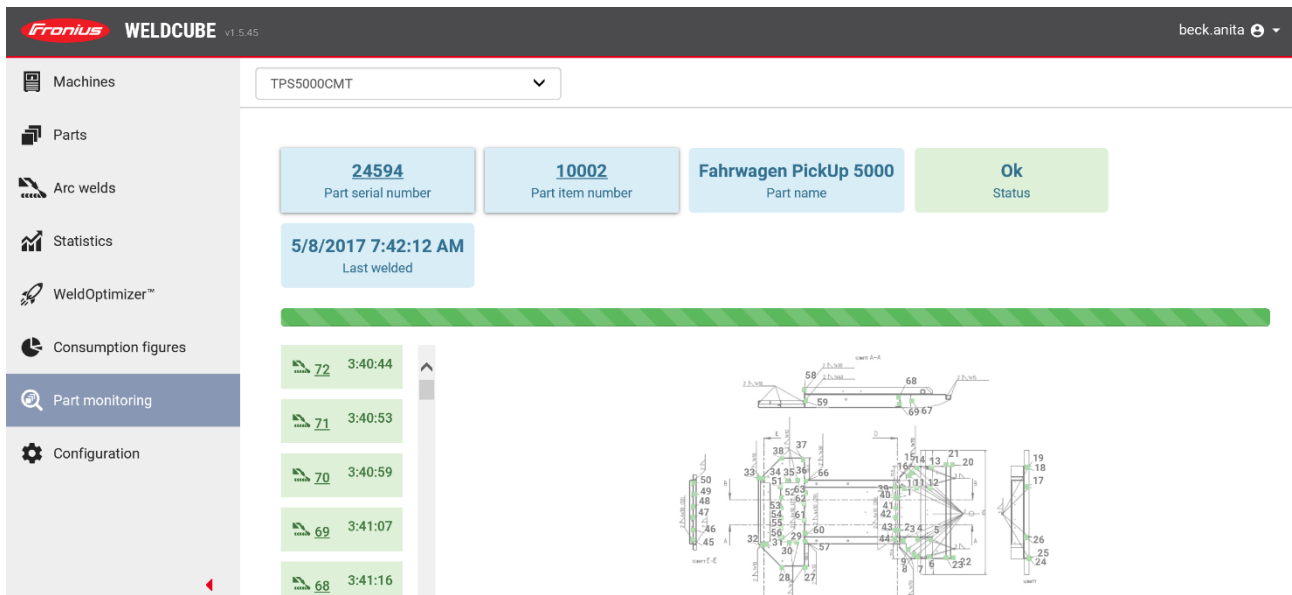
Fronius WELDCUBE v1.5.45

beck.anita

Machines

Parts

Arc welds

Statistics

WeldOptimizer™

Consumption figures

Part monitoring

Configuration

TPS5000CMT

24594
Part serial number

10002
Part item number

Fahrwagen PickUp 5000
Part name

Ok
Status

5/8/2017 7:42:12 AM
Last welded

72 3:40:44

71 3:40:53

70 3:40:59

69 3:41:07

68 3:41:16

58 59 68 69 67 38 37 33 34 35 36 66 51 52 63 62 50 49 48 47 46 45 53 54 55 56 61 60 32 31 29 30 57 28 27 39 40 41 42 43 44 15 16 14 13 21 20 11 12 2 3 4 5 9 8 7 6 23 22 19 18 17 26 25 24